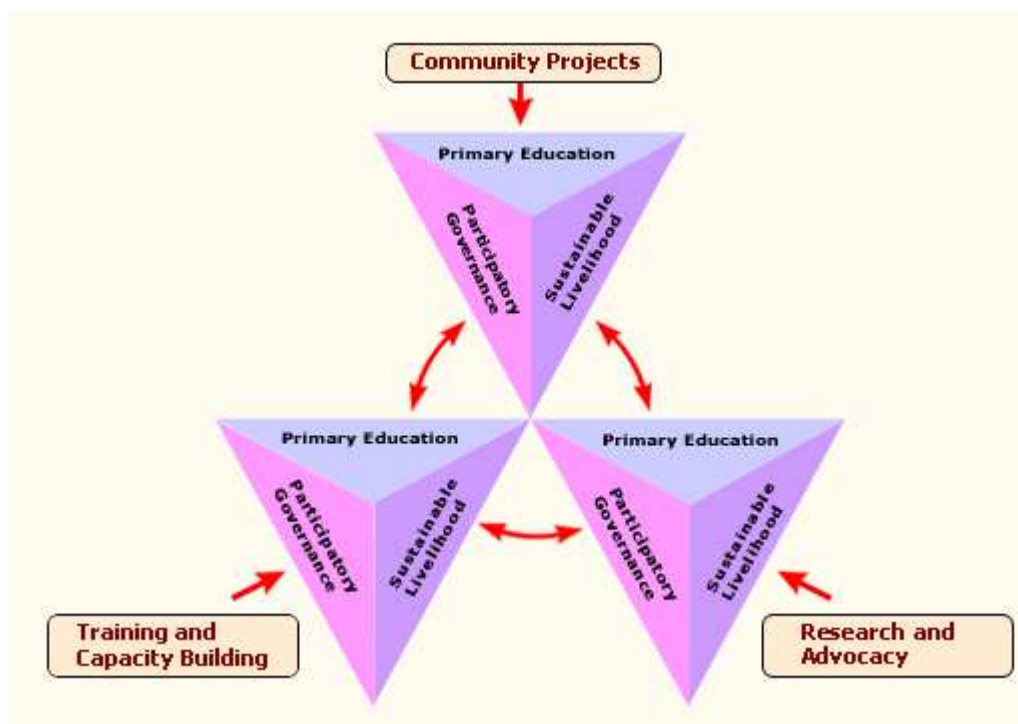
Community Projects

Primary Education

Participatory Governance

Sustainable Livelihood

Primary Education

Participatory Governance

Sustainable Livelihood

Primary Education

Participatory Governance

Sustainable Livelihood

Training and Capacity Building

Research and Advocacy